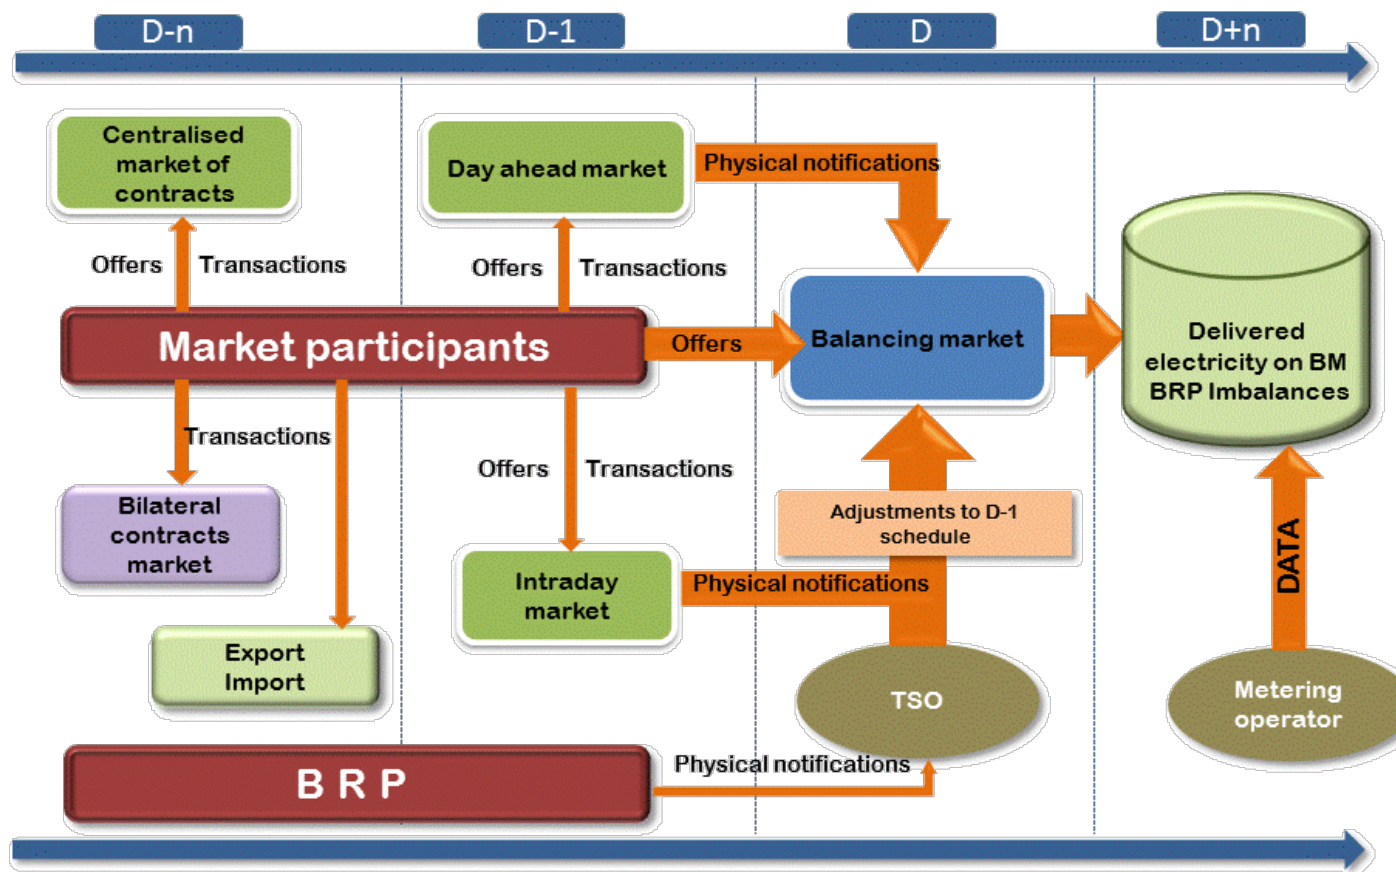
D-n

D-1

D

D+n

Centralised market of contracts

Day ahead market

Physical notifications

Offers

Transactions

Offers

Transactions

Delivered electricity on BM BRP Imbalances

Market participants

Offers

Balancing market

Transactions

Bilateral contracts market

Offers

Transactions

Adjustments to D-1 schedule

DATA

Intraday market

Physical notifications

Export Import

TSO

Metering operator

B R P

Physical notifications